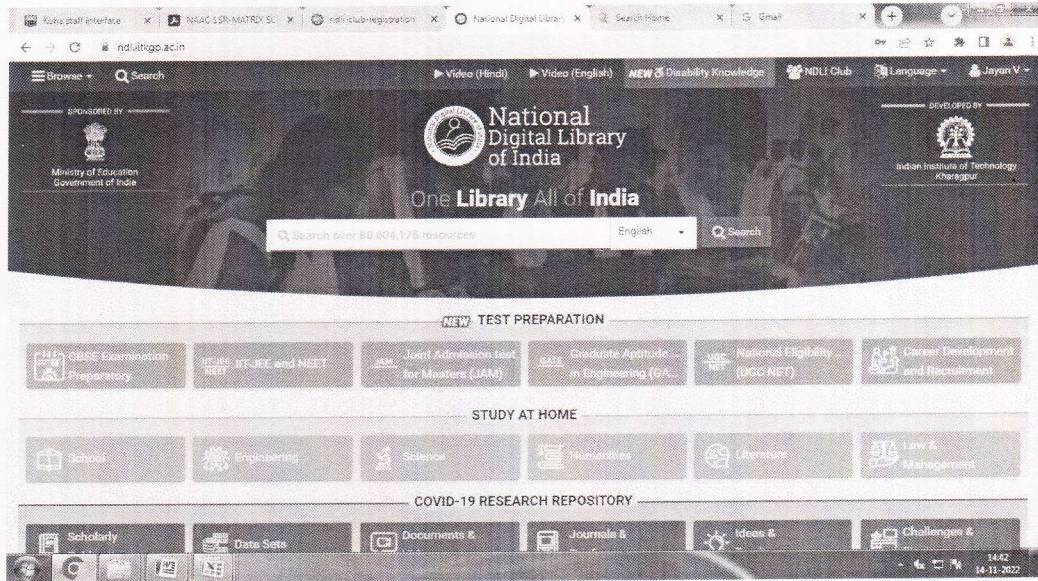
Koha staff interface × NAAC SSR-MATRIX SC × ndli-club-registration × National Digital Library × Search Home × Gmail ×

ndl.iitkgp.ac.in

Browse Search ▶ Video (Hindi) ▶ Video (English) NEW Disability Knowledge NDLI Club Language Jayan V

SPONSORED BY

Ministry of Education Government of India

National Digital Library of India

DEVELOPED BY

Indian Institute of Technology Kharagpur

One Library All of India

Search over 89,604,176 resources English Search

NEW TEST PREPARATION

CBSE Examination Preparatory

IIT-JEE and NEET

Joint Admission test for Masters (JAM)

Graduate Aptitude in Engineering (GA...

National Eligibility (UGC NET)

Career Development and Recruitment

STUDY AT HOME

School

Engineering

Science

Humanities

Literature

Law & Management

COVID-19 RESEARCH REPOSITORY

Scholarly

Data Sets

Documents &

Journals &

Ideas &

Challenges &

14:42 14-11-2022